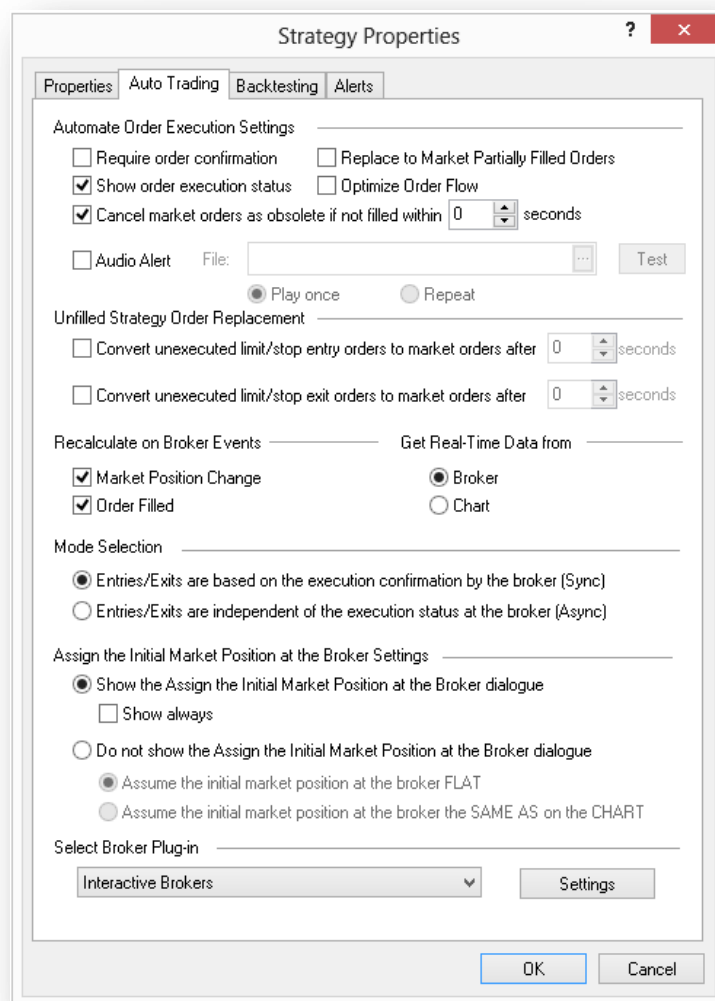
Strategy Properties

?

Properties | Auto Trading | Backtesting | Alerts

Automate Order Execution Settings

Require order confirmation

Replace to Market Partially Filled Orders

Show order execution status

Optimize Order Flow

Cancel market orders as obsolete if not filled within 0 seconds

Audio Alert File: ... Test

Play once Repeat

Unfilled Strategy Order Replacement

Convert unexecuted limit/stop entry orders to market orders after 0 seconds

Convert unexecuted limit/stop exit orders to market orders after 0 seconds

Recalculate on Broker Events

Market Position Change

Order Filled

Get Real-Time Data from

Broker

Chart

Mode Selection

Entries/Exits are based on the execution confirmation by the broker (Sync)

Entries/Exits are independent of the execution status at the broker (Async)

Assign the Initial Market Position at the Broker Settings

Show the Assign the Initial Market Position at the Broker dialogue

Show always

Do not show the Assign the Initial Market Position at the Broker dialogue

Assume the initial market position at the broker FLAT

Assume the initial market position at the broker the SAME AS on the CHART

Select Broker Plug-in

Interactive Brokers

Settings

OK

Cancel